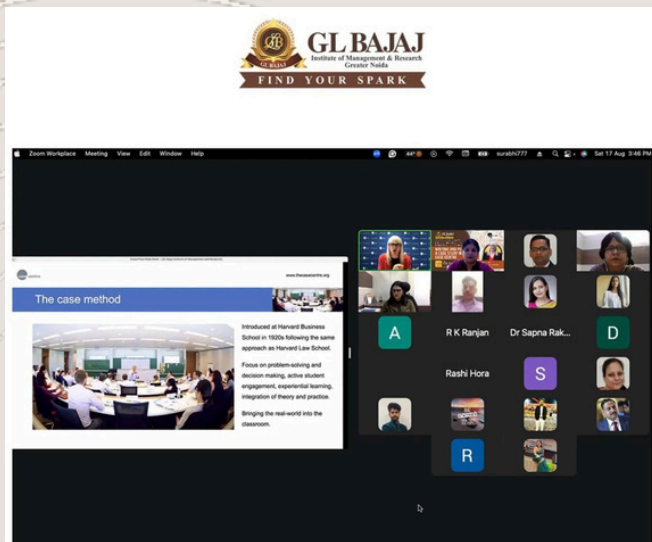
GL BAJAJ
Institute of Management & Research
Greater Noida
FIND YOUR SPARK

Zoom Workplace Meeting View Edit Window Help
44° surabhi777 Sat 17 Aug 3:46 PM

www.thecasecentre.org

The case method

Introduced at Harvard Business School in 1920s following the same approach as Harvard Law School.

Focus on problem-solving and decision making, active student engagement, experiential learning, integration of theory and practice.

Bringing the real-world into the classroom.

A
R K Ranjan
Dr Sapna Rak...
D
Rashi Hora
S
R